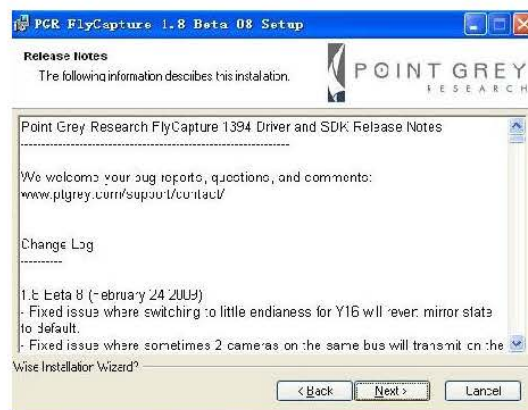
PGR FlyCapture 1.8 Beta 08 Setup

Release Notes
The following information describes this installation.

POINT GREY RESEARCH

Point Grey Research FlyCapture 1394 Driver and SDK Release Notes
------------------------------------------------------------

We welcome your bug reports, questions, and comments:
www.ptgrey.com/support/contact/

Change Log
----------

1.8 Beta 8 (February 24 2009)
- Fixed issue where switching to little endianess for Y16 will revert mirror state to default.
- Fixed issue where sometimes 2 cameras on the same bus will transmit on the

Wise Installation Wizard®

< Back   Next >   Cancel